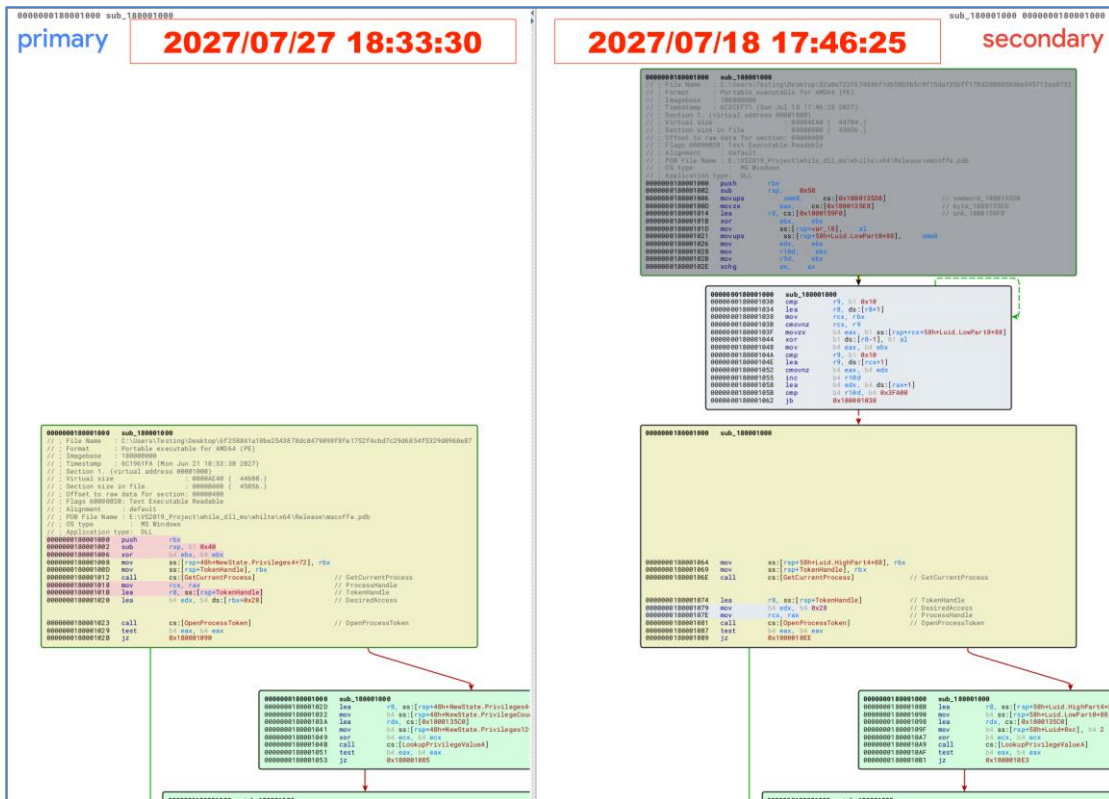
0000000180001000 sub_180001000

primary

2027/07/27 18:33:30

sub_180001000 0000000180001000

2027/07/18 17:46:25

secondary

0000000180001000 sub_180001000
// ; File Name : C:\Users\Testing\Desktop\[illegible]
// ; Format : Portable executable for AMD64 (PE)
// ; Imagebase : 180000000
// ; Timestamp : 6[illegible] (Sun Jul 18 17:46:25 2027)
// ; Section 1. (virtual address 00001000)
// ; Virtual size : 0000AE40 ( 44608.)
// ; Section size in file : 0000B000 ( 45056.)
// ; Offset to raw data for section: 00000400
// ; Flags 60000020: Text Executable Readable
// ; Alignment : default
// ; PDB File Name : E:\VS2019_Project\while_dll_ms\white\x64\Release\macoffe.pdb
// ; OS type : MS Windows
// ; Application type: DLL
0000000180001000 push rbx
0000000180001002 sub rsp, 0x50
0000000180001006 movups xmm0, cs:[0x1800135D0] // xmmword_1800135D0
000000018000100D movzx eax, cs:[0x1800135E0] // byte_1800135E0
0000000180001014 lea r8, cs:[0x1800159F0] // unk_1800159F0
000000018000101B xor ebx, ebx
000000018000101D mov ss:[rsp+var_18], al
0000000180001021 movups ss:[rsp+58h+Luid.LowPart0+08], xmm0
0000000180001026 mov edx, ebx
0000000180001028 mov r10d, ebx
000000018000102B mov r9d, ebx
000000018000102E xchg ax, ax

0000000180001000 sub_180001000
0000000180001030 cmp r9, b1 0x10
0000000180001034 lea r8, ds:[r8+1]
0000000180001038 mov rcx, rbx
000000018000103B cmovnz rcx, r9
000000018000103F movzx b4 eax, b1 ss:[rsp+rcx+58h+Luid.LowPart0+08]
0000000180001044 xor b1 ds:[r8-1], b1 al
0000000180001048 mov b4 eax, b4 ebx
000000018000104A cmp r9, b1 0x10
000000018000104E lea r9, ds:[rcx+1]
0000000180001052 cmovnz b4 eax, b4 edx
0000000180001055 inc b4 r10d
0000000180001058 lea b4 edx, b4 ds:[rax+1]
000000018000105B cmp b4 r10d, b4 0x3FA00
0000000180001062 jb 0x180001030

0000000180001000 sub_180001000
// ; File Name : C:\Users\Testing\Desktop\6f25884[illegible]
// ; Format : Portable executable for AMD64 (PE)
// ; Imagebase : 180000000
// ; Timestamp : 6C1961FA (Mon Jun 21 18:33:30 2027)
// ; Section 1. (virtual address 00001000)
// ; Virtual size : 0000AE40 ( 44608.)
// ; Section size in file : 0000B000 ( 45056.)
// ; Offset to raw data for section: 00000400
// ; Flags 60000020: Text Executable Readable
// ; Alignment : default
// ; PDB File Name : E:\VS2019_Project\while_dll_ms\white\x64\Release\macoffe.pdb
// ; OS type : MS Windows
// ; Application type: DLL
0000000180001000 push rbx
0000000180001002 sub rsp, b1 0x40
0000000180001006 xor b4 ebx, b4 ebx
0000000180001008 mov ss:[rsp+48h+NewState.Privileges4+72], rbx
000000018000100D mov ss:[rsp+TokenHandle], rbx
0000000180001012 call cs:[GetCurrentProcess] // GetCurrentProcess
0000000180001018 mov rcx, rax // ProcessHandle
000000018000101B lea r8, ss:[rsp+TokenHandle] // TokenHandle
0000000180001020 lea b4 edx, b4 ds:[rbx+0x28] // DesiredAccess
0000000180001023 call cs:[OpenProcessToken] // OpenProcessToken
0000000180001029 test b4 eax, b4 eax
000000018000102B jz 0x180001090

0000000180001000 sub_180001000
0000000180001064 mov ss:[rsp+58h+Luid.HighPart4+08], rbx
0000000180001069 mov ss:[rsp+TokenHandle], rbx
000000018000106E call cs:[GetCurrentProcess] // GetCurrentProcess
0000000180001074 lea r8, ss:[rsp+TokenHandle] // TokenHandle
0000000180001079 mov b4 edx, b4 0x28 // DesiredAccess
000000018000107E mov rcx, rax // ProcessHandle
0000000180001081 call cs:[OpenProcessToken] // OpenProcessToken
0000000180001087 test b4 eax, b4 eax
0000000180001089 jz 0x1800010EE

0000000180001000 sub_180001000
000000018000102D lea r8, ss:[rsp+48h+NewState.Privileges4
0000000180001032 mov b4 ss:[rsp+48h+NewState.PrivilegeCou
000000018000103A lea rdx, cs:[0x1800135C0]
0000000180001041 mov b4 ss:[rsp+48h+NewState.Privileges12
0000000180001049 xor b4 ecx, b4 ecx
000000018000104B call cs:[LookupPrivilegeValueA]
0000000180001051 test b4 eax, b4 eax
0000000180001053 jz 0x180001085

0000000180001000 sub_180001000
000000018000108B lea r8, ss:[rsp+58h+Luid.HighPart4+
0000000180001090 mov b4 ss:[rsp+58h+Luid.LowPart0+08
0000000180001098 lea rdx, cs:[0x1800135C0]
000000018000109F mov b4 ss:[rsp+58h+Luid+8xc], b4 2
00000001800010A7 xor b4 ecx, b4 ecx
00000001800010A9 call cs:[LookupPrivilegeValueA]
00000001800010AF test b4 eax, b4 eax
00000001800010B1 jz 0x1800010E3